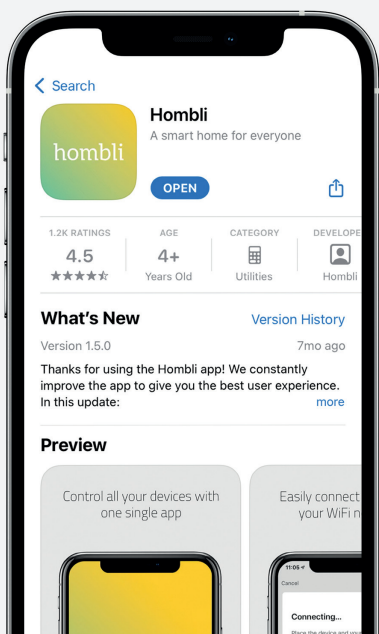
< Search

hombli

Hombli

A smart home for everyone

OPEN

1.2K RATINGS
4.5
★★★★☆

AGE
4+
Years Old

CATEGORY
Utilities

DEVELOPE
Hombli

What's New

Version History

Version 1.5.0

7mo ago

Thanks for using the Hombli app! We constantly improve the app to give you the best user experience. In this update:

more

Preview

Control all your devices with one single app

Easily connect your WiFi n

11:05

Cancel

Connecting...

Place the device and your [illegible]